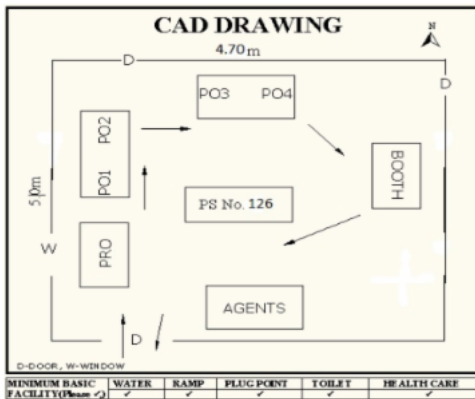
CAD DRAWING

N

4.70 m

D

D

PO3 PO4

PO2

PO1

BOOTH

5.0m

PS No. 126

W

PRO

AGENTS

D

D-DOOR, W-WINDOW

| MINIMUM BASIC FACILITY(Please ✓) | WATER | RAMP | PLUG POINT | TOILET | HEALTH CARE |
|---|---|---|---|---|---|
| | ✓ | ✓ | ✓ | ✓ | ✓ |